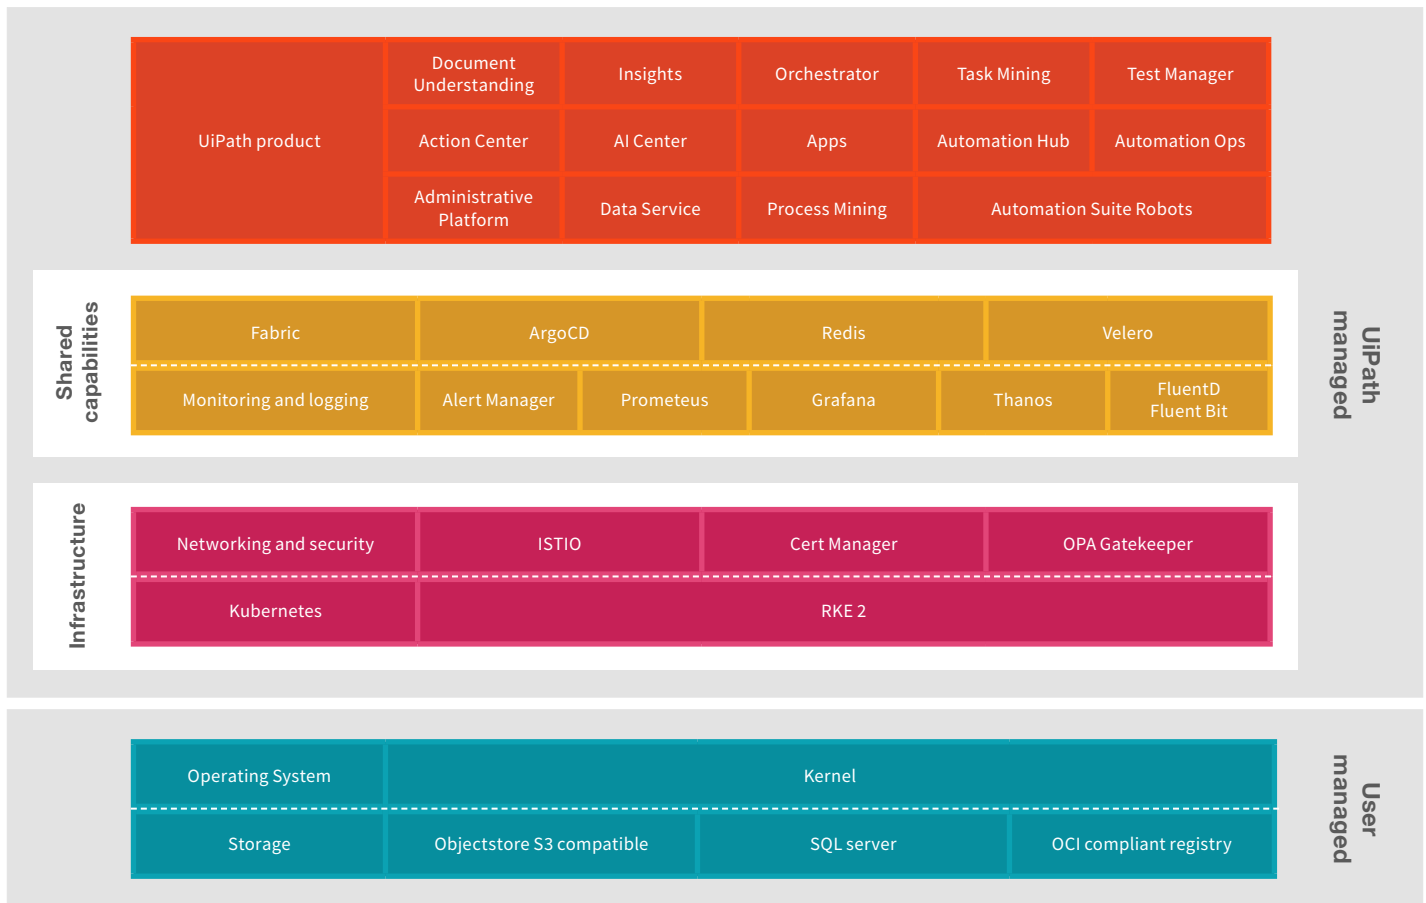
UiPath product

Document Understanding

Insights

Orchestrator

Task Mining

Test Manager

Action Center

AI Center

Apps

Automation Hub

Automation Ops

Administrative Platform

Data Service

Process Mining

Automation Suite Robots

Shared capabilities

Fabric

ArgoCD

Redis

Velero

Monitoring and logging

Alert Manager

Prometeus

Grafana

Thanos

FluentD Fluent Bit

Infrastructure

Networking and security

ISTIO

Cert Manager

OPA Gatekeeper

Kubernetes

RKE 2

UiPath managed

Operating System

Kernel

Storage

Objectstore S3 compatible

SQL server

OCI compliant registry

User managed